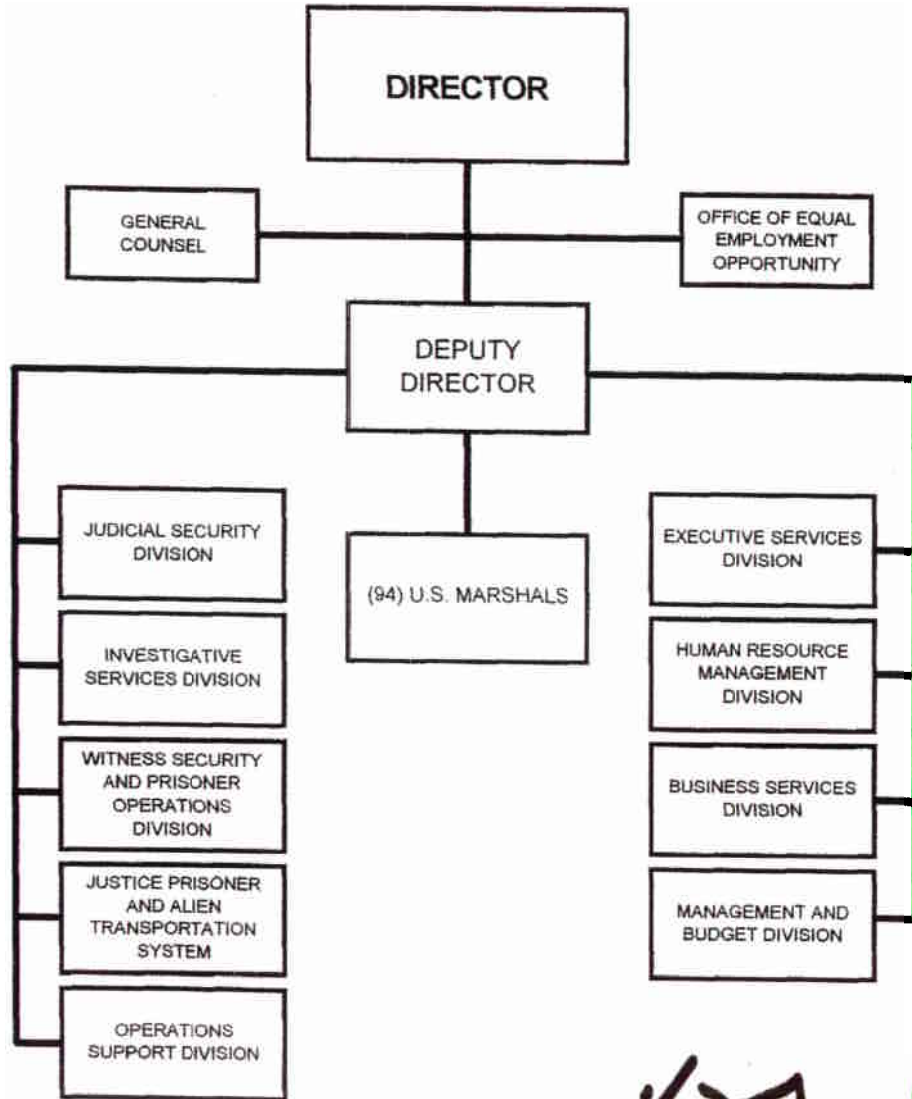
DIRECTOR

GENERAL COUNSEL

OFFICE OF EQUAL EMPLOYMENT OPPORTUNITY

DEPUTY DIRECTOR

JUDICIAL SECURITY DIVISION

INVESTIGATIVE SERVICES DIVISION

WITNESS SECURITY AND PRISONER OPERATIONS DIVISION

JUSTICE PRISONER AND ALIEN TRANSPORTATION SYSTEM

OPERATIONS SUPPORT DIVISION

(94) U.S. MARSHALS

EXECUTIVE SERVICES DIVISION

HUMAN RESOURCE MANAGEMENT DIVISION

BUSINESS SERVICES DIVISION

MANAGEMENT AND BUDGET DIVISION